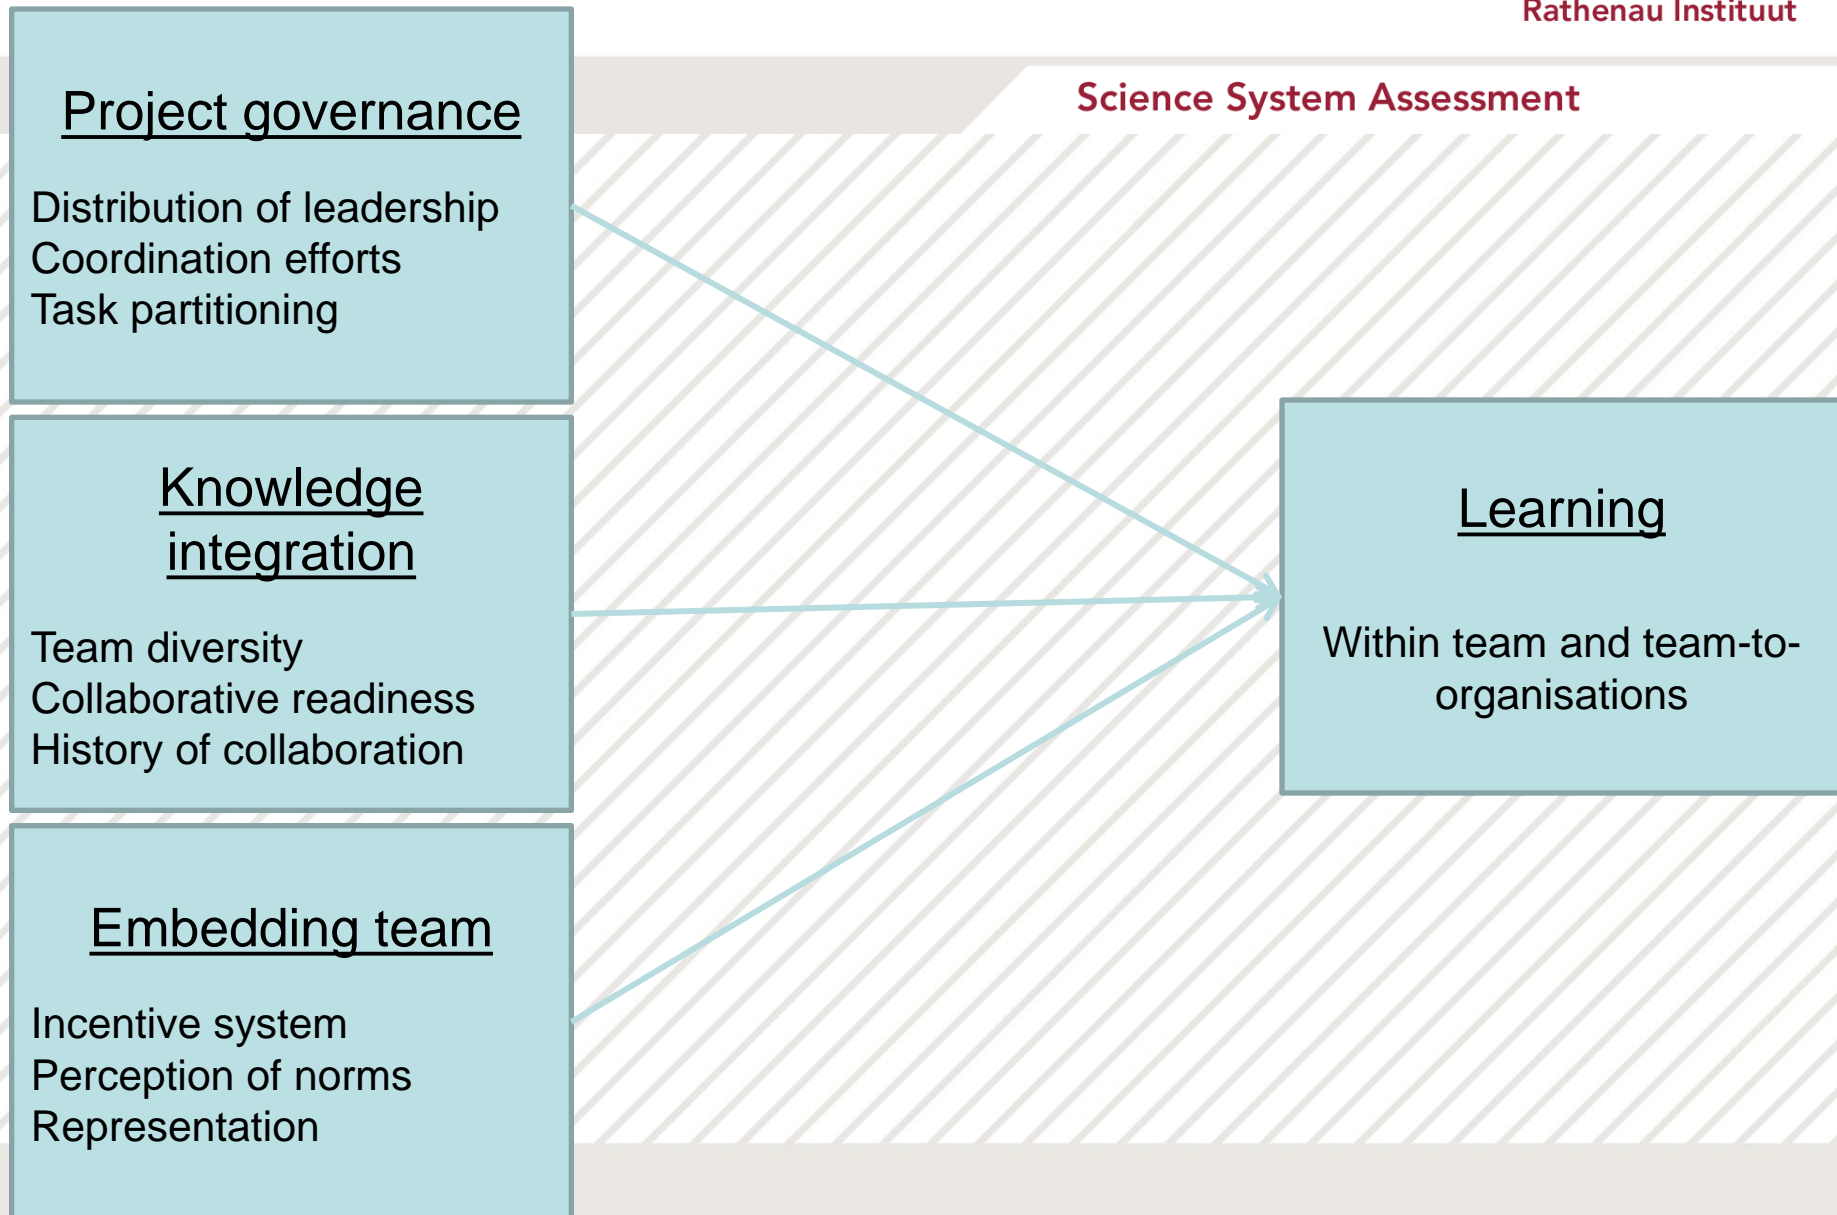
Rathenau Instituut

Science System Assessment

Project governance

Distribution of leadership
Coordination efforts
Task partitioning

Knowledge integration

Team diversity
Collaborative readiness
History of collaboration

Embedding team

Incentive system
Perception of norms
Representation

Learning

Within team and team-to-organisations